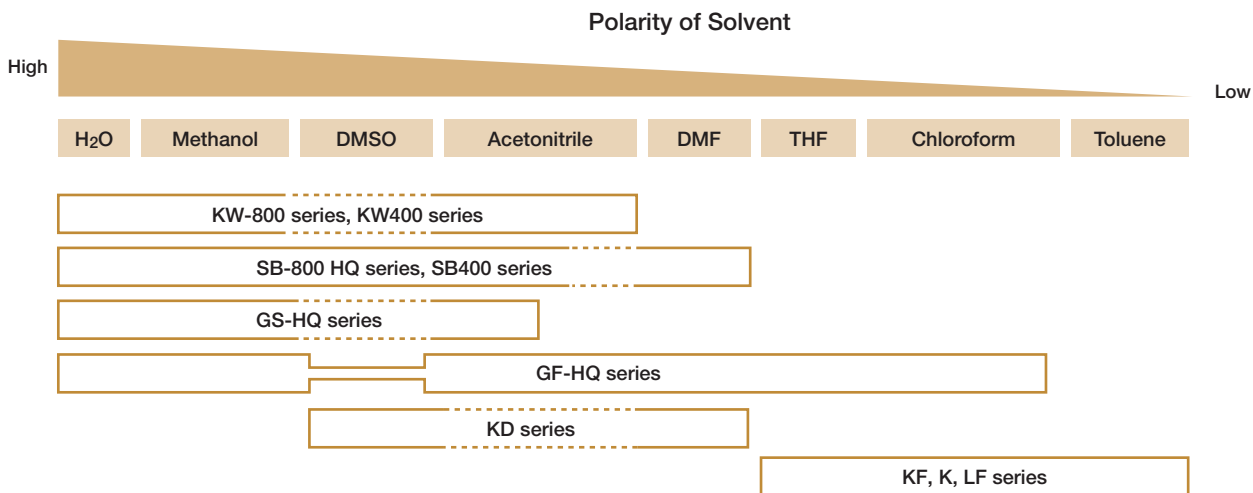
Polarity of Solvent

High

Low

$H_2O$ Methanol DMSO Acetonitrile DMF THF Chloroform Toluene

KW-800 series, KW400 series

SB-800 HQ series, SB400 series

GS-HQ series

GF-HQ series

KD series

KF, K, LF series